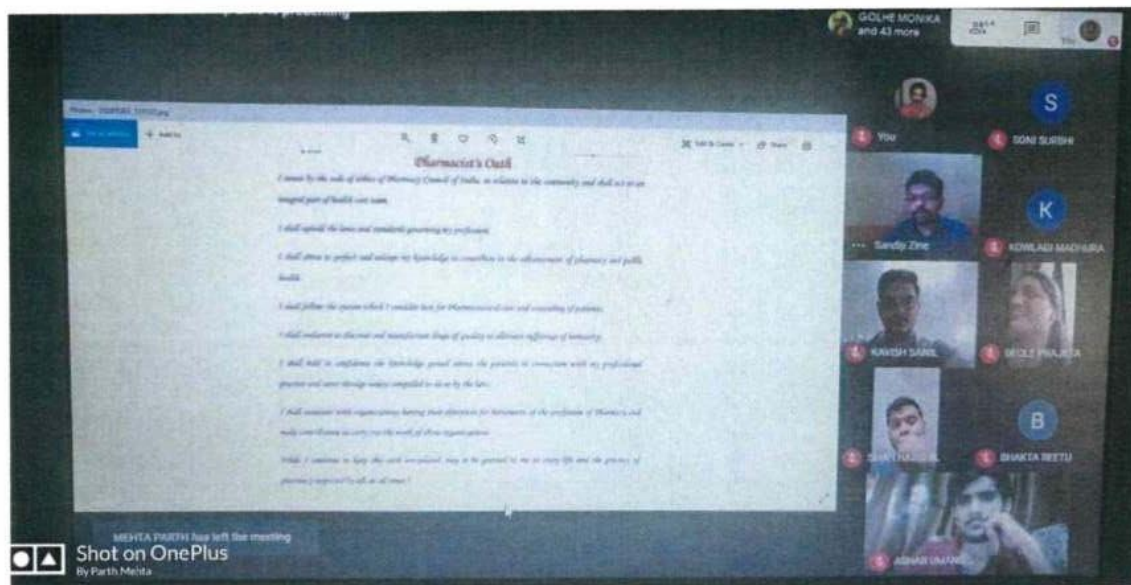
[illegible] presenting

GOLHE MONIKA and 43 more

You

Pharmacist's Oath

I swear by the code of ethics of Pharmacy Council of India in relation to the community and shall act as an integral part of health care team.

I shall uphold the laws and standards governing my profession.

I shall strive to perfect and enlarge my knowledge to contribute to the advancement of pharmacy and public health.

I shall follow the system which I consider best for Pharmaceutical care and counseling of patients.

I shall endeavor to discover and manufacture drugs of quality to alleviate sufferings of humanity.

I shall hold in confidence the knowledge gained about the patients in connection with my professional practice and never divulge unless compelled to do so by the law.

I shall associate with organizations having their objectives for betterment of the profession of Pharmacy and make contribution to carry out the work of those organizations.

While I continue to keep this oath unviolated, may it be granted to me to enjoy life and the practice of pharmacy respected by all, at all times!

You

SONI SURBHI

Sandip Zine

KOWLAGI MADHURA

KAVISH SANIL

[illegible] PRAJKTA

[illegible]

BHAKTA REETU

ASHAR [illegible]

MEHTA PARTH has left the meeting

Shot on OnePlus
By Parth Mehta